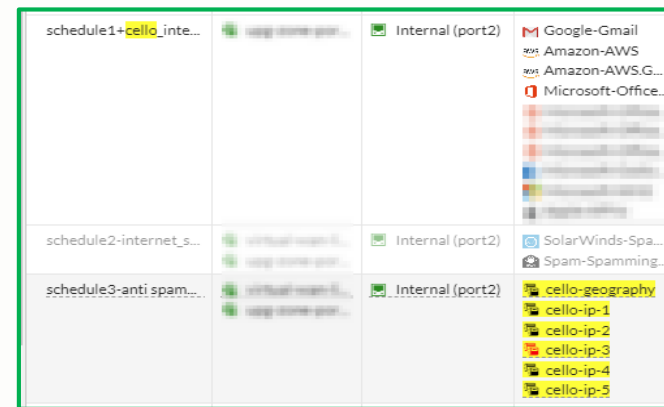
| | | | |
|---|---|---|---|
| schedule1+cello_inte... | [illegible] | Internal (port2) | Google-Gmail<br>Amazon-AWS<br>Amazon-AWS.G...<br>Microsoft-Office...<br>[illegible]<br>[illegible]<br>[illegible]<br>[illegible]<br>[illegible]<br>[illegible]<br>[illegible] |
| schedule2-internet_s... | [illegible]<br>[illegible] | Internal (port2) | SolarWinds-Spa...<br>Spam-Spamming... |
| schedule3-anti spam... | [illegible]<br>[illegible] | Internal (port2) | cello-geography<br>cello-ip-1<br>cello-ip-2<br>cello-ip-3<br>cello-ip-4<br>cello-ip-5 |